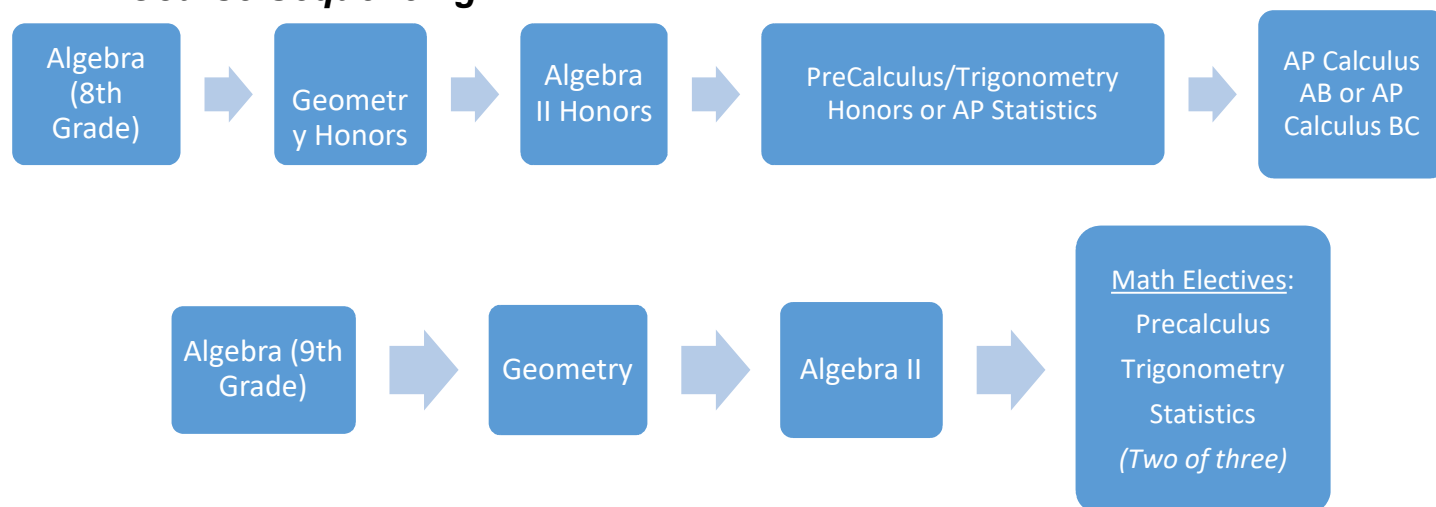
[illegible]

Algebra (8th Grade)

Geometry Honors

Algebra II Honors

PreCalculus/Trigonometry Honors or AP Statistics

AP Calculus AB or AP Calculus BC

Algebra (9th Grade)

Geometry

Algebra II

Math Electives:
Precalculus
Trigonometry
Statistics
(Two of three)